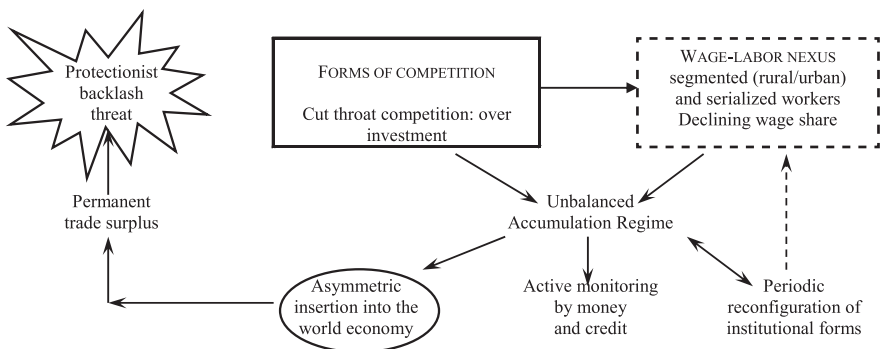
Protectionist backlash threat

FORMS OF COMPETITION

Cut throat competition: over investment

WAGE-LABOR NEXUS
segmented (rural/urban) and serialized workers
Declining wage share

Permanent trade surplus

Unbalanced Accumulation Regime

Asymmetric insertion into the world economy

Active monitoring by money and credit

Periodic reconfiguration of institutional forms